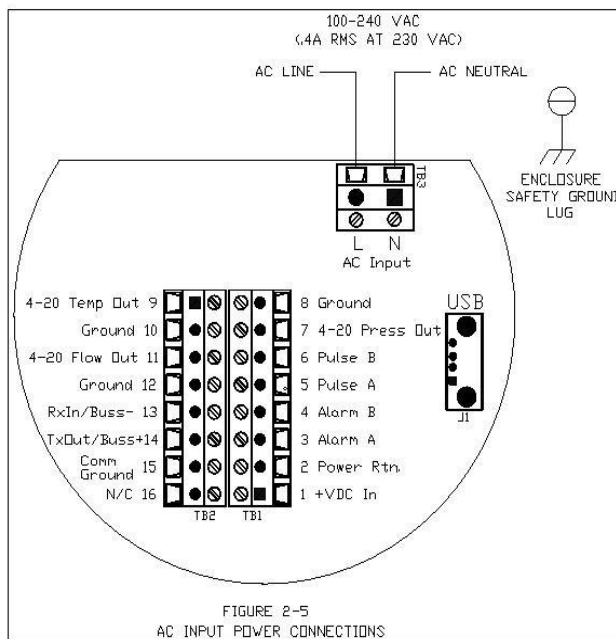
100-240 VAC
(.4A RMS AT 230 VAC)

AC LINE

AC NEUTRAL

ENCLOSURE
SAFETY GROUND
LUG

TB3

L N
AC Input

4-20 Temp Out 9
Ground 10
4-20 Flow Out 11
Ground 12
RxIn/Buss- 13
TxOut/Buss+14
Comm Ground 15
N/C 16

TB2 TB1

8 Ground
7 4-20 Press Out
6 Pulse B
5 Pulse A
4 Alarm B
3 Alarm A
2 Power Rtn.
1 +VDC In

USB

J1

FIGURE 2-5
AC INPUT POWER CONNECTIONS